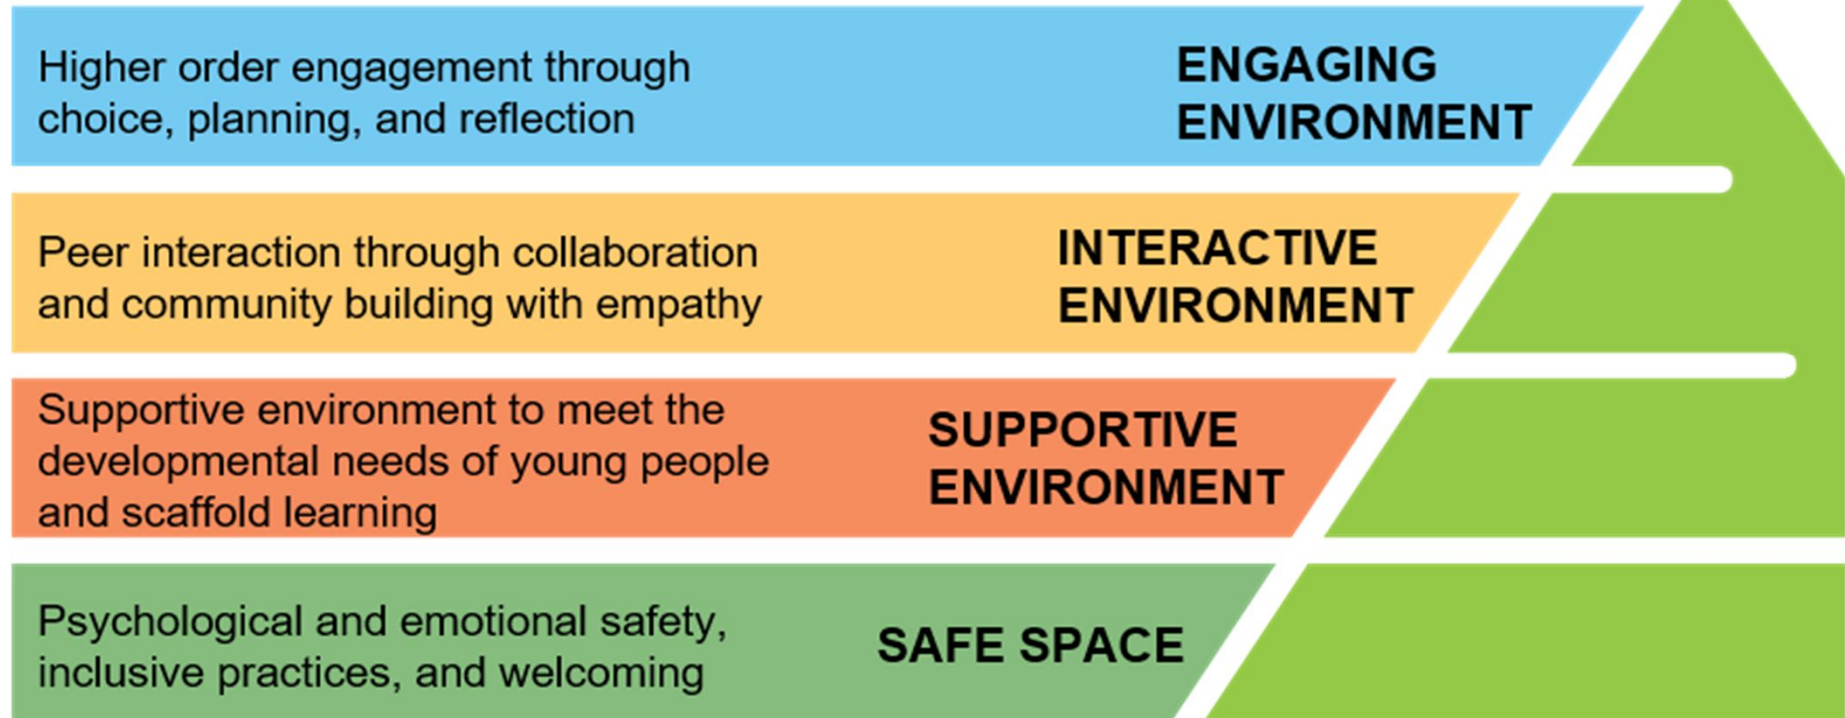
Higher order engagement through choice, planning, and reflection

ENGAGING ENVIRONMENT

Peer interaction through collaboration and community building with empathy

INTERACTIVE ENVIRONMENT

Supportive environment to meet the developmental needs of young people and scaffold learning

SUPPORTIVE ENVIRONMENT

Psychological and emotional safety, inclusive practices, and welcoming

SAFE SPACE